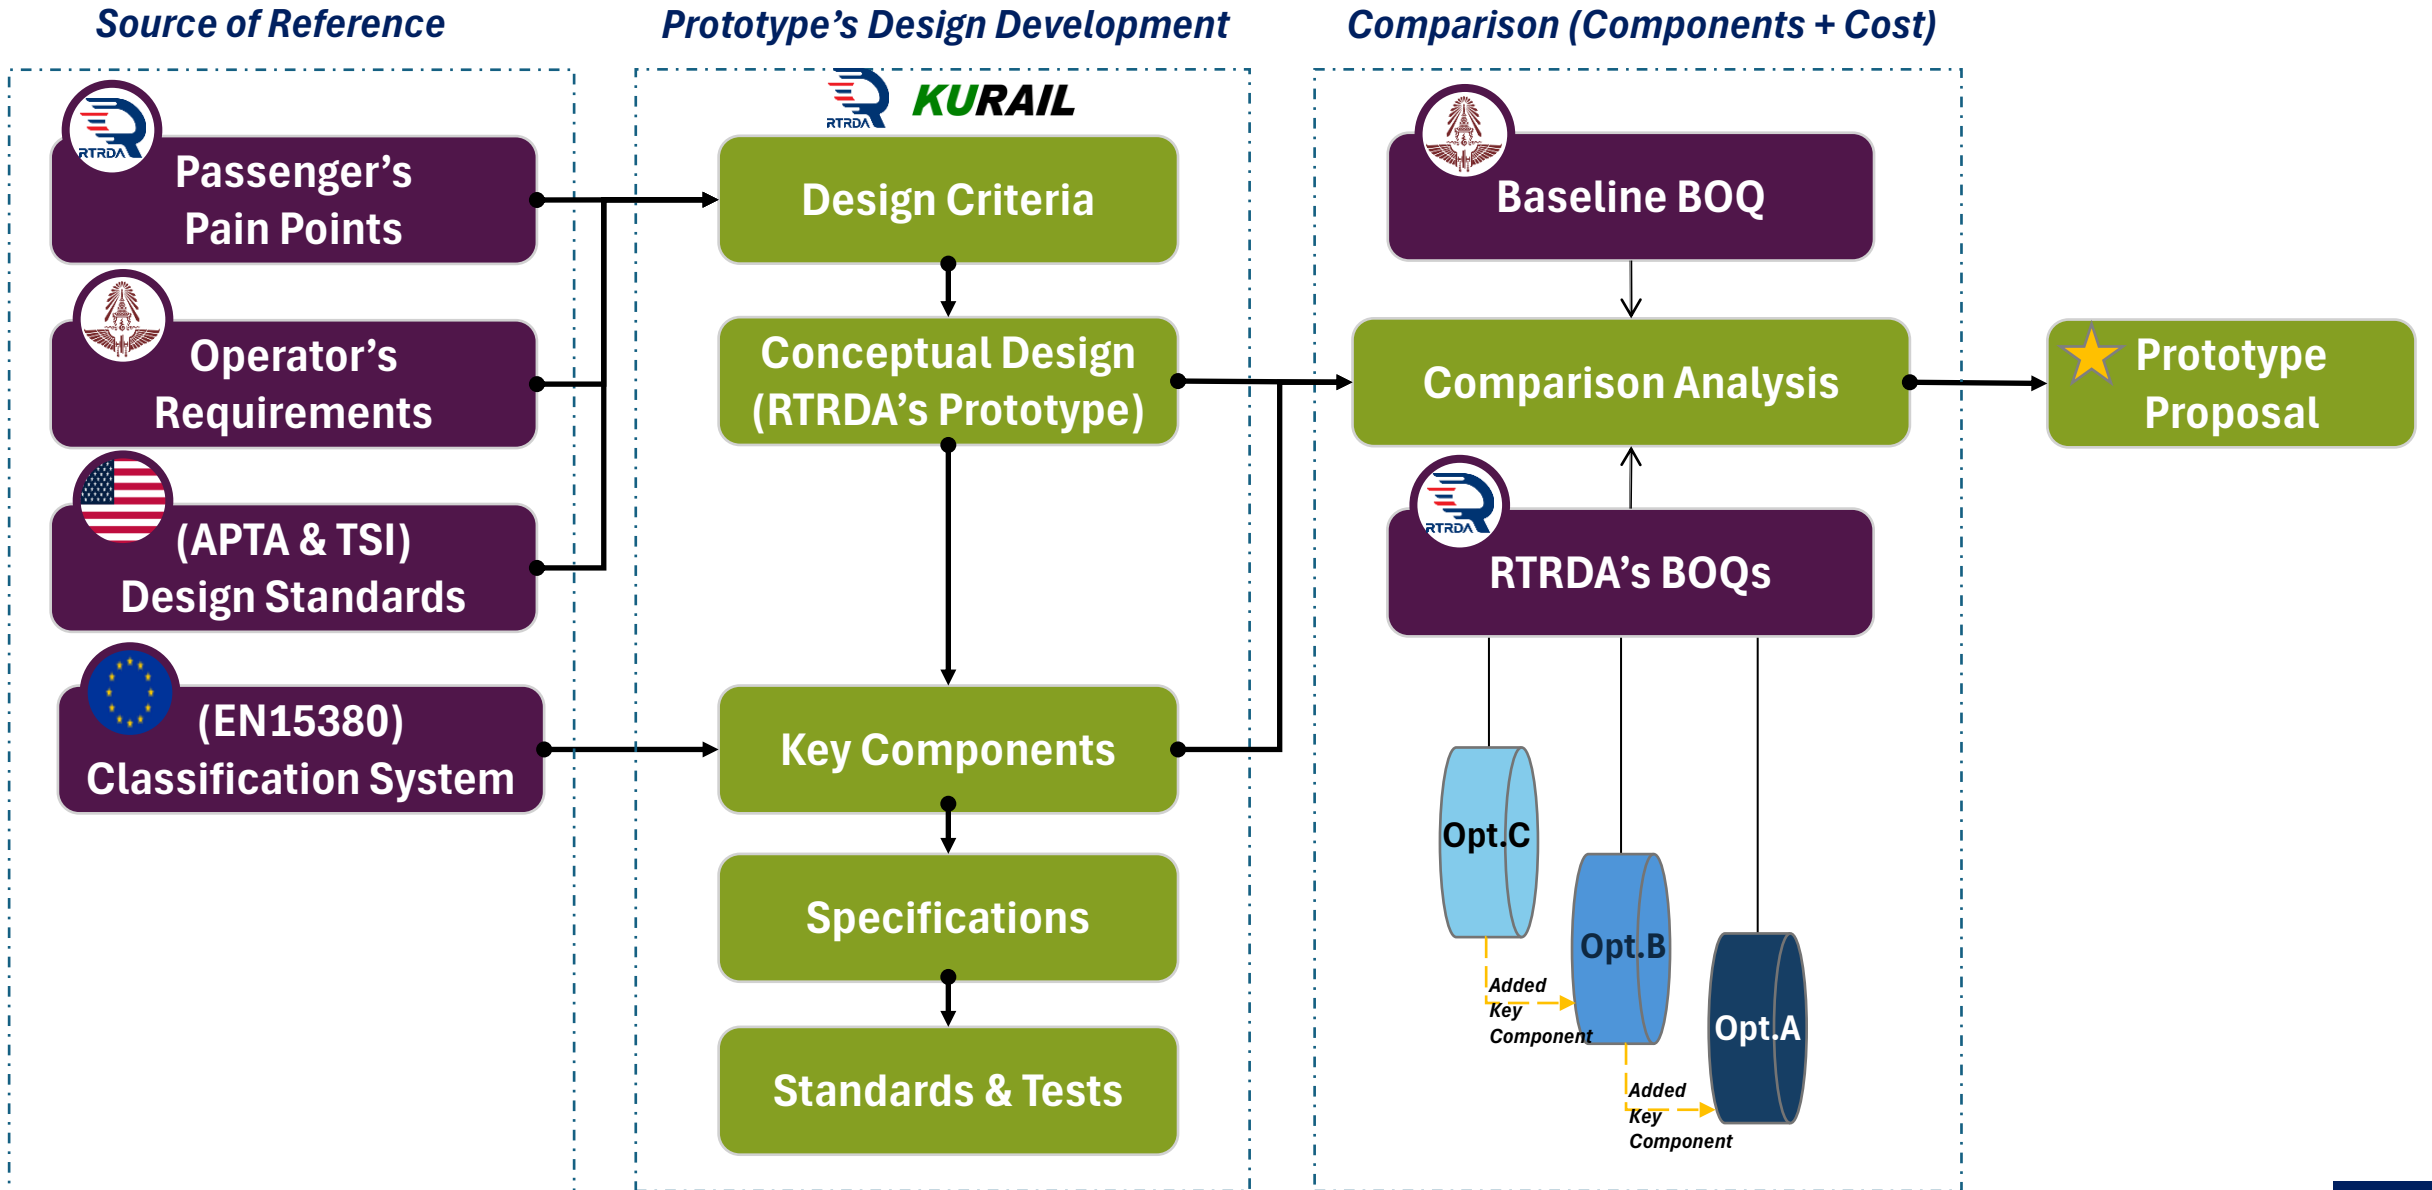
Source of Reference

RTRDA

Passenger's Pain Points

Operator's Requirements

(APTA & TSI) Design Standards

(EN15380) Classification System

Prototype's Design Development

RTRDA KURAIL

Design Criteria

Conceptual Design (RTRDA's Prototype)

Key Components

Specifications

Standards & Tests

Comparison (Components + Cost)

Baseline BOQ

Comparison Analysis

RTRDA

RTRDA's BOQs

Opt.C

Opt.B

Opt.A

Added Key Component

Added Key Component

Prototype Proposal